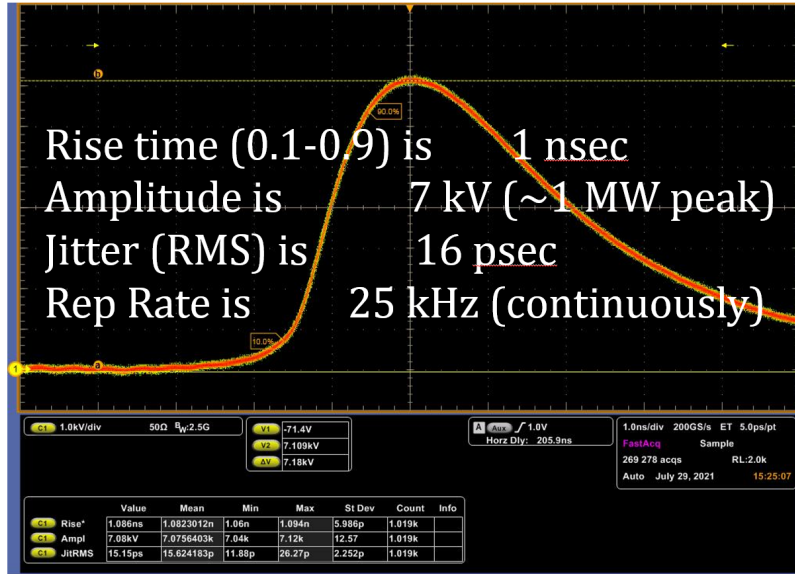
b

90.0%

Rise time (0.1-0.9) is 1 nsec
Amplitude is 7 kV (~1 MW peak)
Jitter (RMS) is 16 psec
Rep Rate is 25 kHz (continuously)

10.0%

1

a

C1 1.0kV/div 50Ω $B_W$:2.5G

V1 -71.4V
V2 7.109kV
ΔV 7.18kV

A Aux 1.0V
Horz Dly: 205.9ns

1.0ns/div 200GS/s ET 5.0ps/pt
FastAcq Sample
269 278 acqs RL:2.0k
Auto July 29, 2021 15:25:07

| | Value | Mean | Min | Max | St Dev | Count | Info |
|---|---|---|---|---|---|---|---|
| C1 Rise* | 1.086ns | 1.0823012n | 1.06n | 1.094n | 5.986p | 1.019k | |
| C1 Ampl | 7.08kV | 7.0756403k | 7.04k | 7.12k | 12.57 | 1.019k | |
| C1 JitRMS | 15.15ps | 15.624183p | 11.88p | 26.27p | 2.252p | 1.019k | |